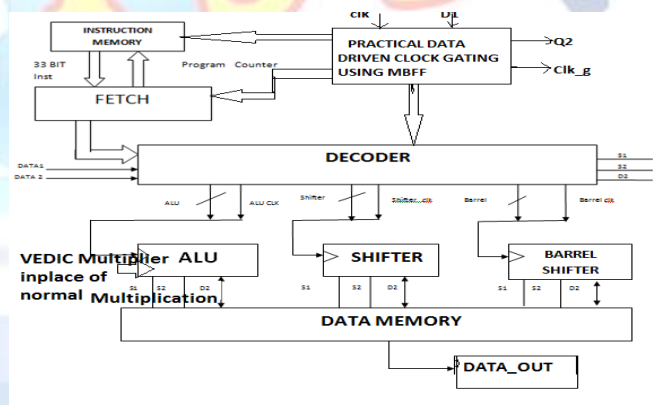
INSTRUCTION MEMORY

ClK

D/L

PRACTICAL DATA DRIVEN CLOCK GATING USING MBFF

Q2

Clk_g

33 BIT Inst

Program Counter

FETCH

DATA1

DATA 2

DECODER

S1

S2

D2

ALU

ALU CLK

Shifter

Shifter_clk

Barrel

Barrel clk

VEDIC Multiplier inplace of normal Multiplication

ALU

SHIFTER

BARREL SHIFTER

S1

S2

D2

S1

S2

D2

S1

S2

D2

DATA MEMORY

DATA_OUT